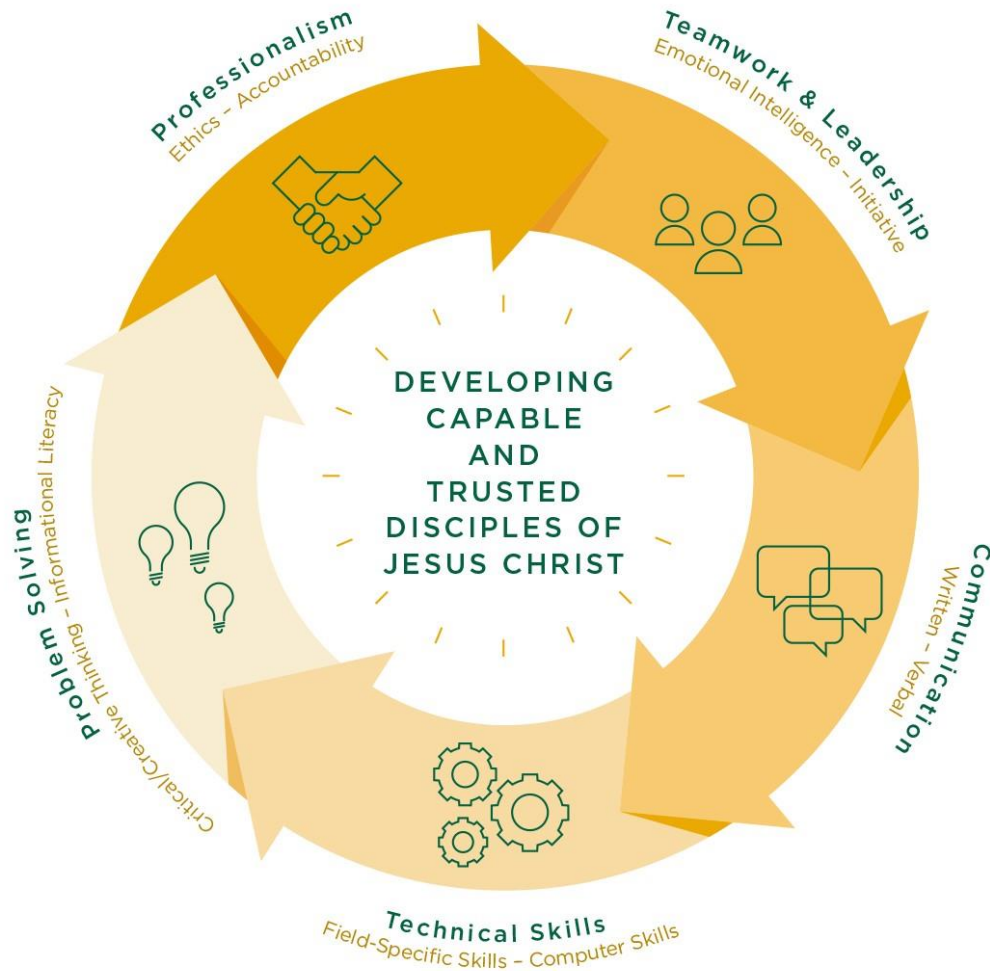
Professionalism
Ethics – Accountability

Teamwork & Leadership
Emotional Intelligence – Initiative

Communication
Written – Verbal

Technical Skills
Field-Specific Skills – Computer Skills

Problem Solving
Critical/Creative Thinking – Informational Literacy

DEVELOPING CAPABLE AND TRUSTED DISCIPLES OF JESUS CHRIST